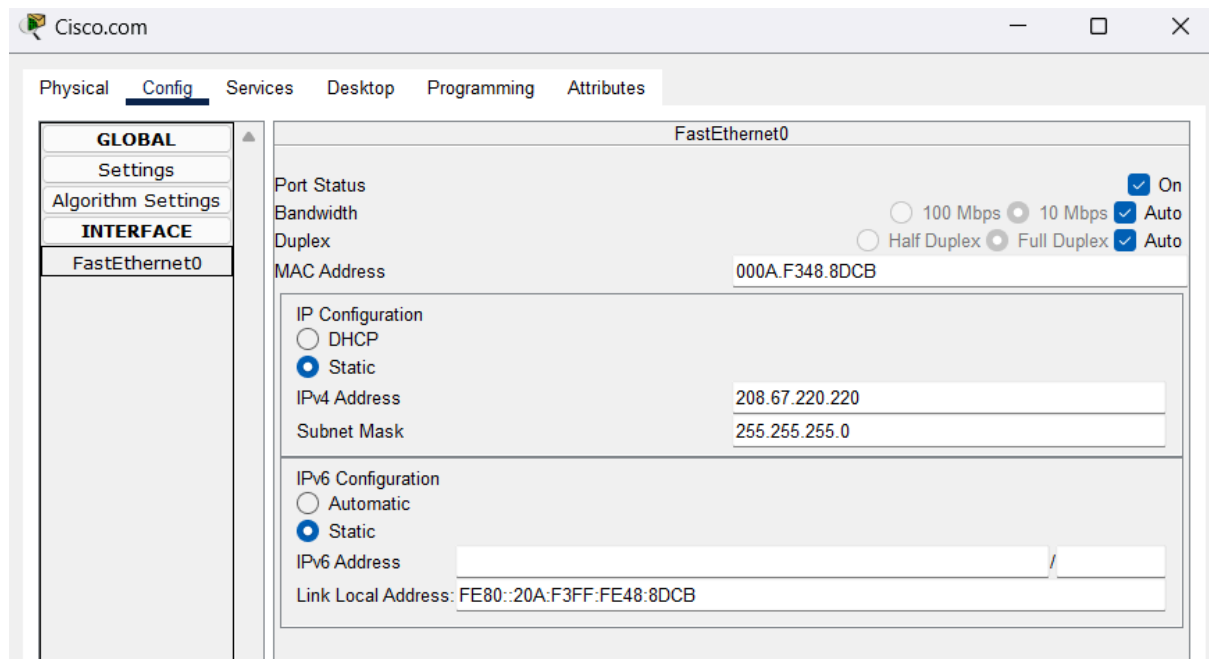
Cisco.com

Physical Config Services Desktop Programming Attributes

GLOBAL
Settings
Algorithm Settings
INTERFACE
FastEthernet0

FastEthernet0

Port Status On
Bandwidth 100 Mbps 10 Mbps Auto
Duplex Half Duplex Full Duplex Auto
MAC Address 000A.F348.8DCB

IP Configuration
DHCP
Static
IPv4 Address 208.67.220.220
Subnet Mask 255.255.255.0

IPv6 Configuration
Automatic
Static
IPv6 Address /
Link Local Address: FE80::20A:F3FF:FE48:8DCB